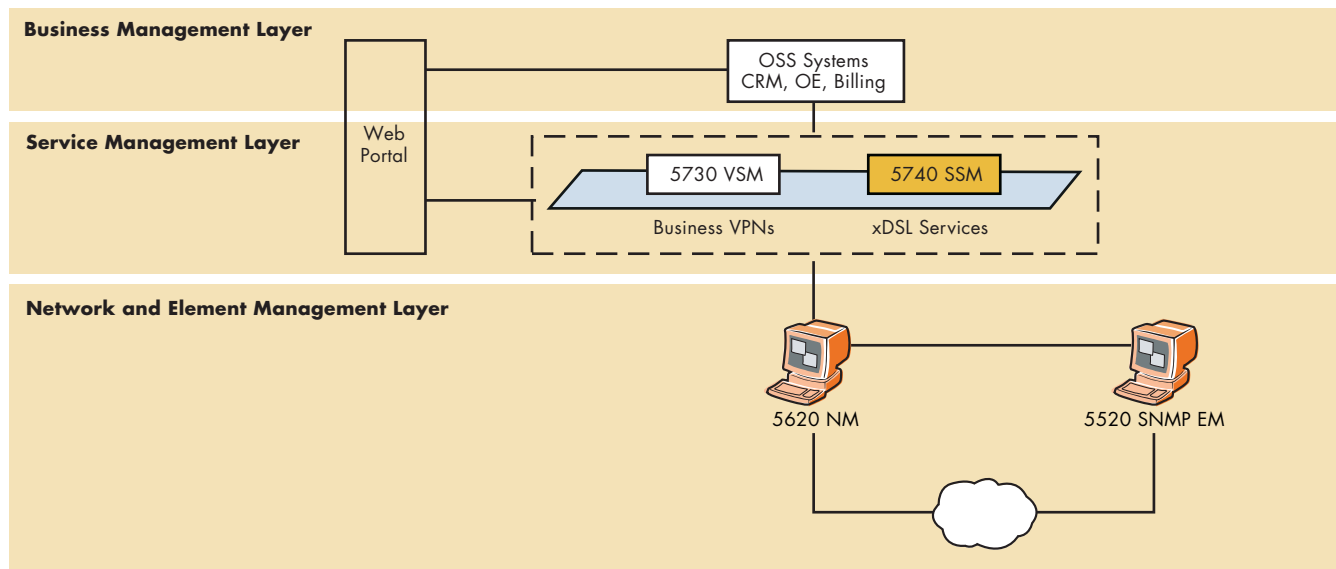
Business Management Layer

OSS Systems
CRM, OE, Billing

Web Portal

Service Management Layer

5730 VSM

5740 SSM

Business VPNs

xDSL Services

Network and Element Management Layer

5620 NM

5520 SNMP EM